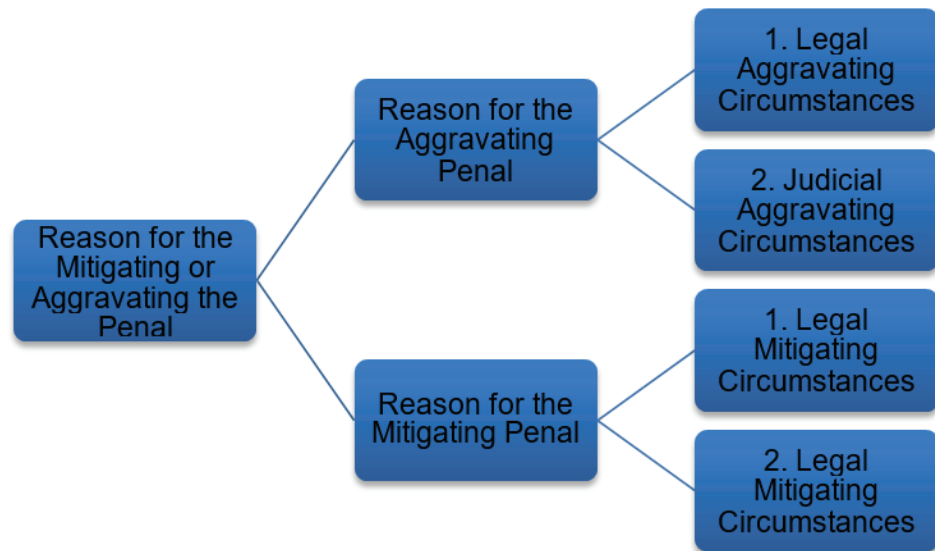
Reason for the Mitigating or Aggravating the Penal

Reason for the Aggravating Penal

1. Legal Aggravating Circumstances

2. Judicial Aggravating Circumstances

Reason for the Mitigating Penal

1. Legal Mitigating Circumstances

2. Legal Mitigating Circumstances